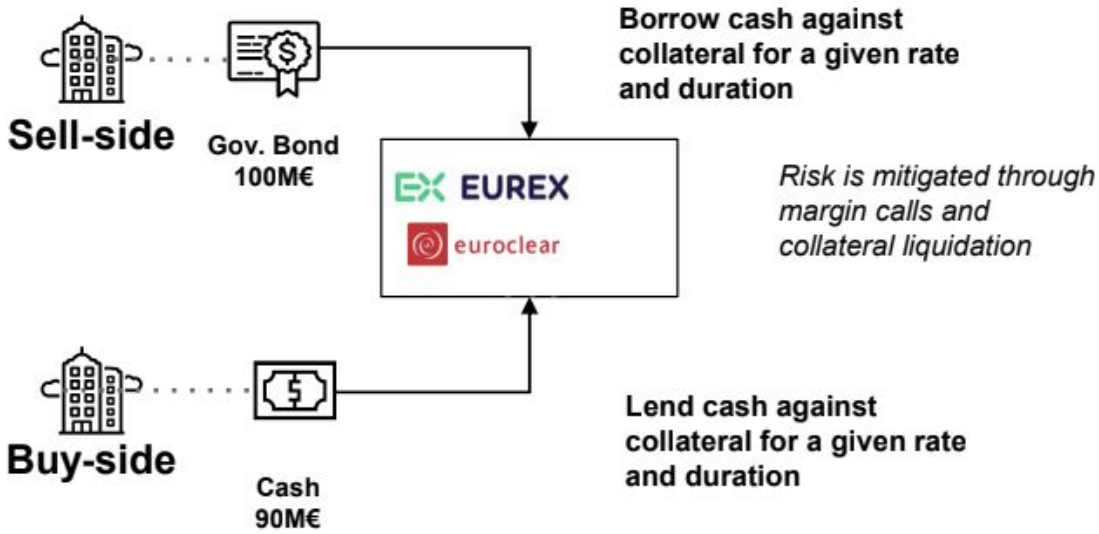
Borrow cash against collateral for a given rate and duration

Sell-side

Gov. Bond
100M€

EX EUREX

euroclear

Risk is mitigated through margin calls and collateral liquidation

Buy-side

Cash
90M€

Lend cash against collateral for a given rate and duration